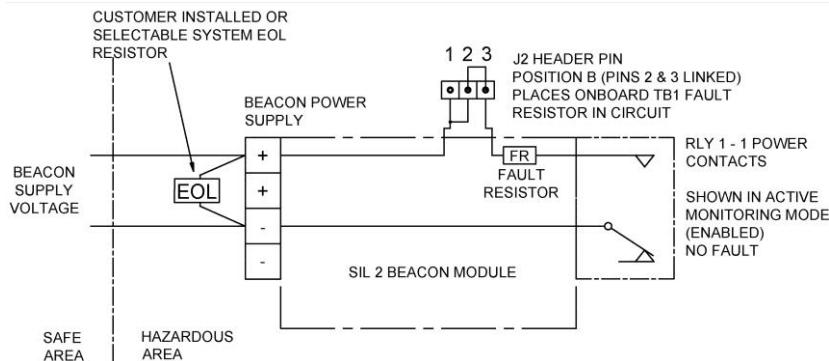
CUSTOMER INSTALLED OR SELECTABLE SYSTEM EOL RESISTOR

1 2 3

J2 HEADER PIN POSITION B (PINS 2 & 3 LINKED) PLACES ONBOARD TB1 FAULT RESISTOR IN CIRCUIT

BEACON POWER SUPPLY

BEACON SUPPLY VOLTAGE

EOL

+

+

-

-

FR

FAULT RESISTOR

RLY 1 - 1 POWER CONTACTS

SHOWN IN ACTIVE MONITORING MODE (ENABLED) NO FAULT

SIL 2 BEACON MODULE

SAFE AREA

HAZARDOUS AREA